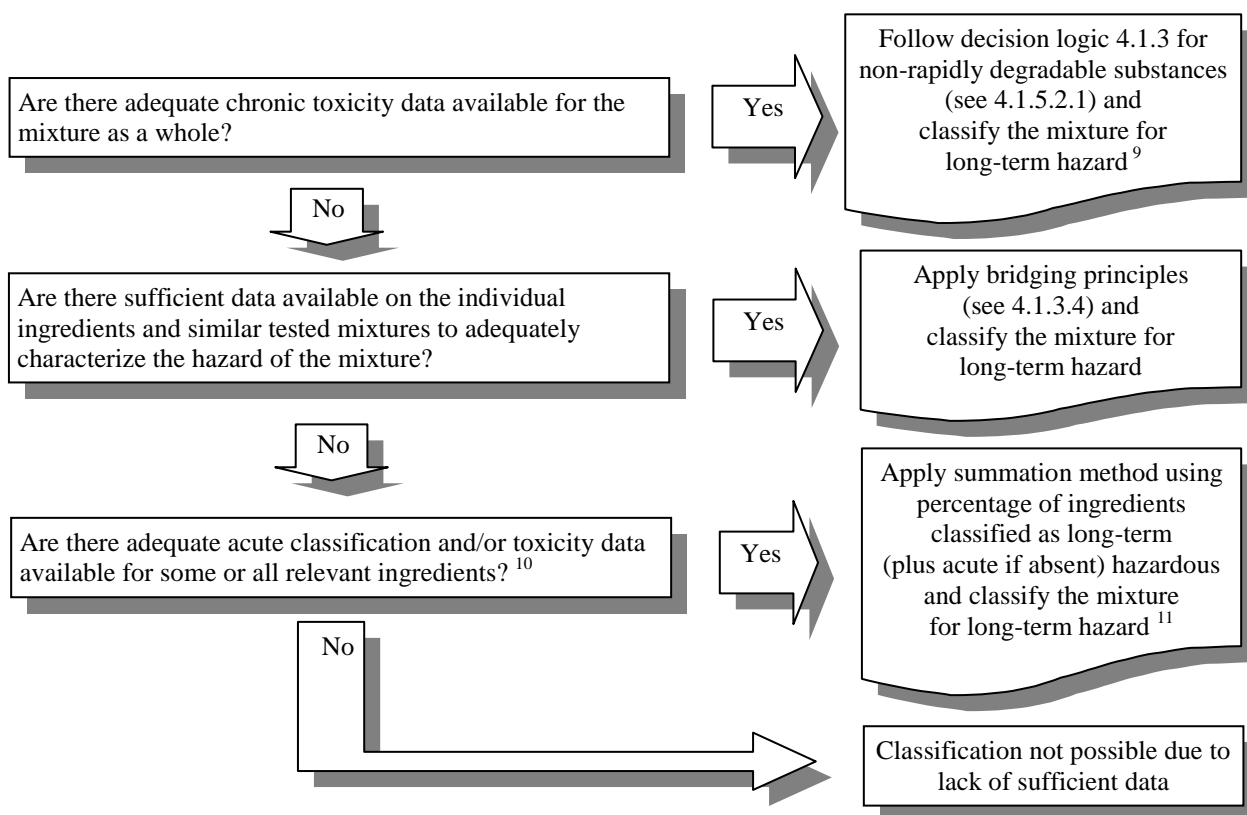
Are there adequate chronic toxicity data available for the mixture as a whole?

Yes

Follow decision logic 4.1.3 for non-rapidly degradable substances (see 4.1.5.2.1) and classify the mixture for long-term hazard $^{9}$

No

Are there sufficient data available on the individual ingredients and similar tested mixtures to adequately characterize the hazard of the mixture?

Yes

Apply bridging principles (see 4.1.3.4) and classify the mixture for long-term hazard

No

Are there adequate acute classification and/or toxicity data available for some or all relevant ingredients? $^{10}$

Yes

Apply summation method using percentage of ingredients classified as long-term (plus acute if absent) hazardous and classify the mixture for long-term hazard $^{11}$

No

Classification not possible due to lack of sufficient data